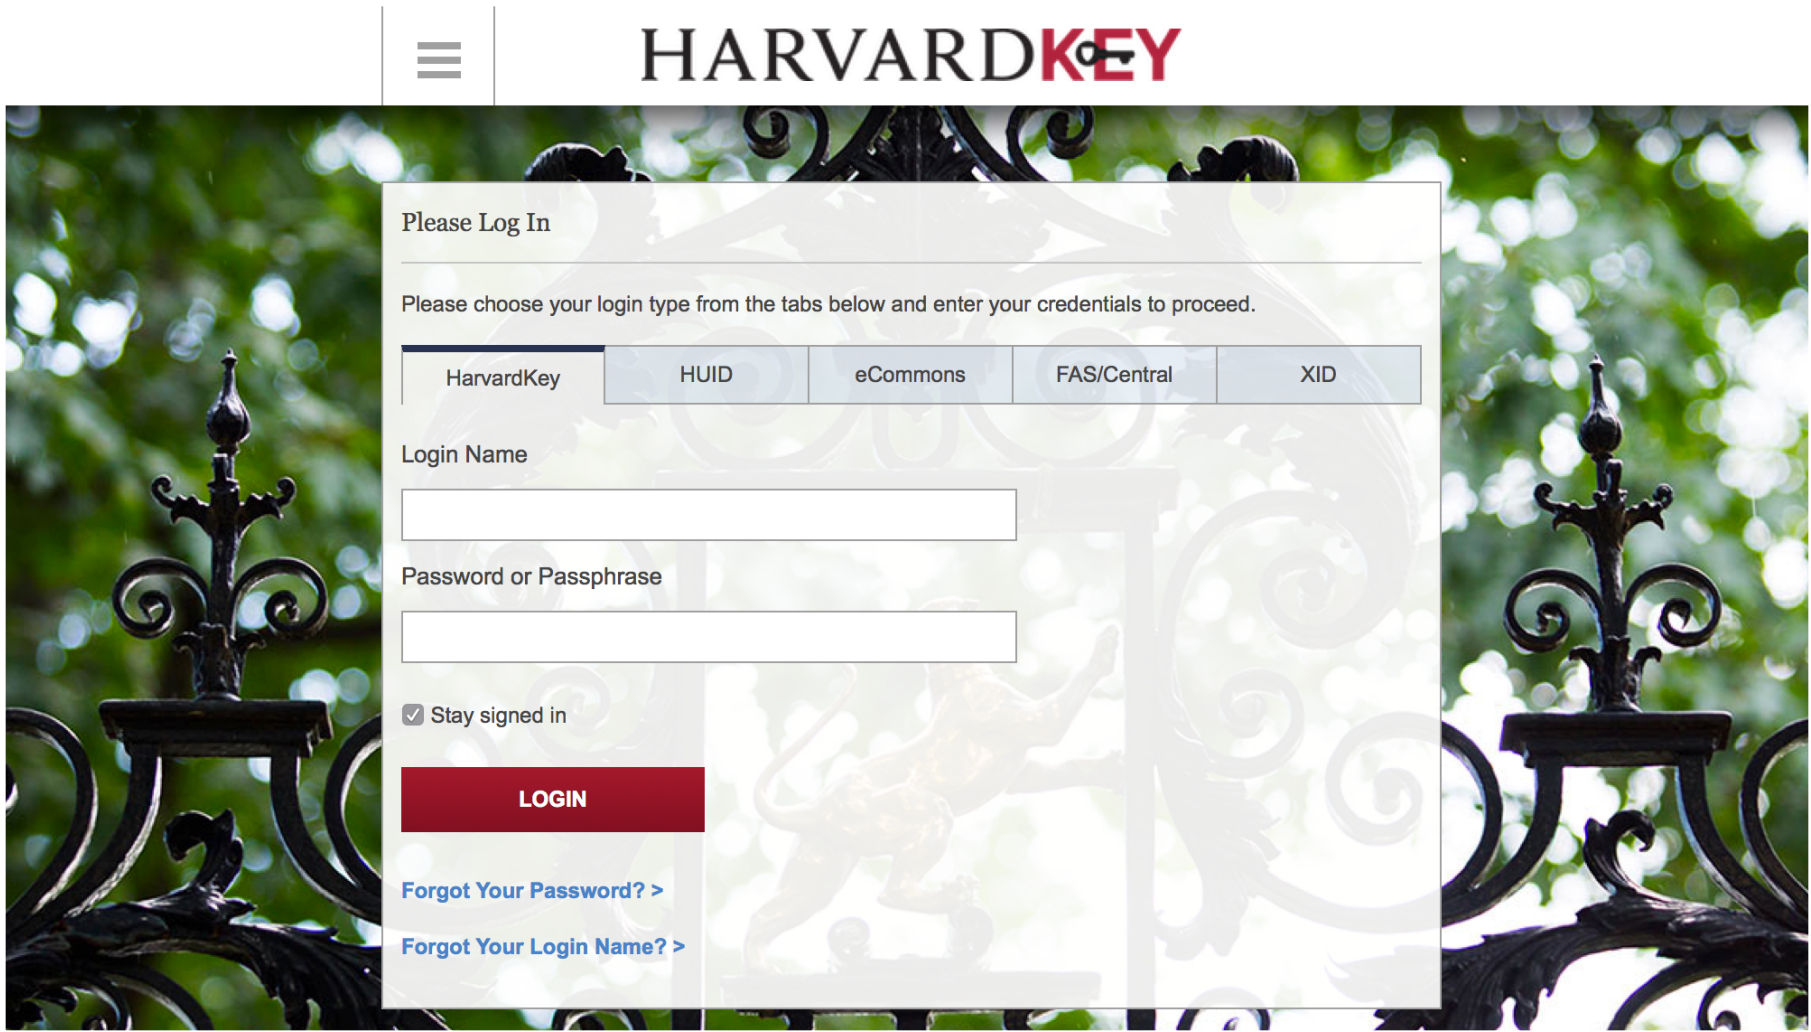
HARVARDKEY

Please Log In

Please choose your login type from the tabs below and enter your credentials to proceed.

| HarvardKey | HUID | eCommons | FAS/Central | XID |
|---|---|---|---|---|

Login Name

Password or Passphrase

Stay signed in

LOGIN

Forgot Your Password? >

Forgot Your Login Name? >